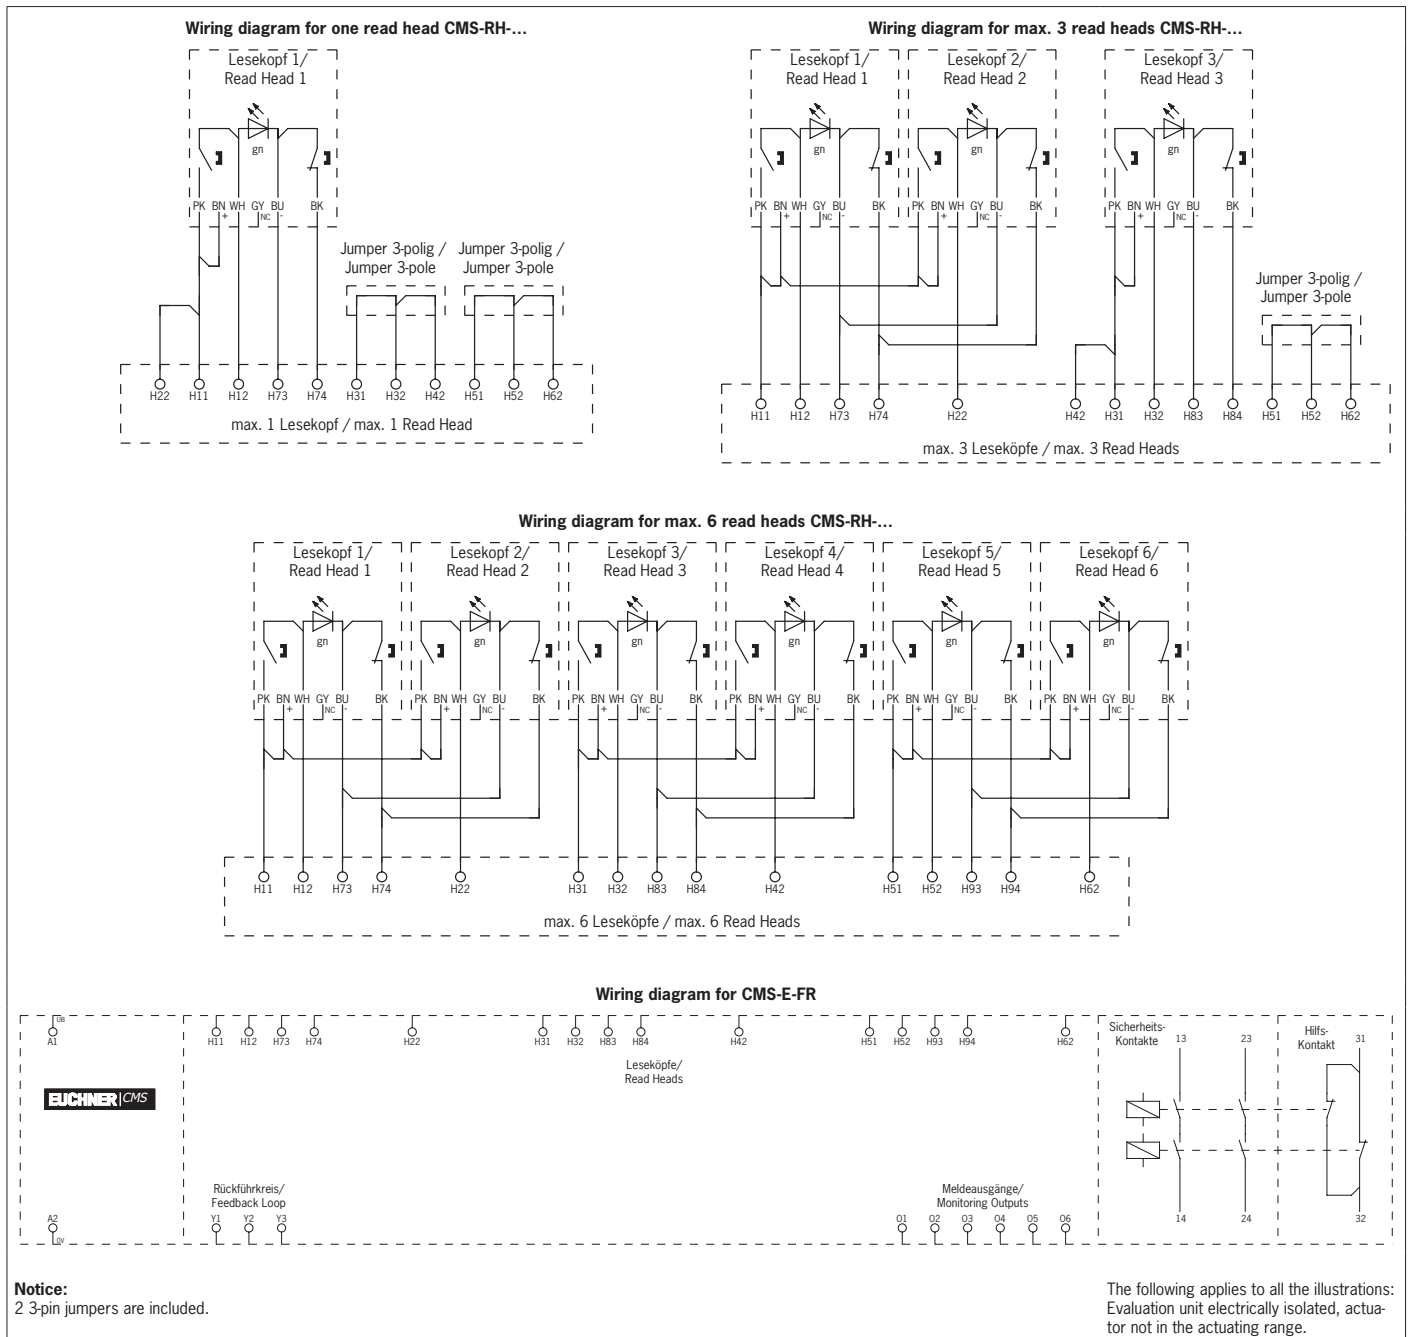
**Wiring diagram for one read head CMS-RH-...**

Lesekopf 1/
Read Head 1

gn

PK BN WH GY BU BK
+ NC -

Jumper 3-polig /
Jumper 3-pole

Jumper 3-polig /
Jumper 3-pole

H22 H11 H12 H73 H74 H31 H32 H42 H51 H52 H62

max. 1 Lesekopf / max. 1 Read Head

**Wiring diagram for max. 3 read heads CMS-RH-...**

Lesekopf 1/
Read Head 1

Lesekopf 2/
Read Head 2

Lesekopf 3/
Read Head 3

gn gn gn

PK BN WH GY BU BK PK BN WH GY BU BK PK BN WH GY BU BK
+ NC - + NC - + NC -

Jumper 3-polig /
Jumper 3-pole

H11 H12 H73 H74 H22 H42 H31 H32 H83 H84 H51 H52 H62

max. 3 Leseköpfe / max. 3 Read Heads

**Wiring diagram for max. 6 read heads CMS-RH-...**

Lesekopf 1/
Read Head 1

Lesekopf 2/
Read Head 2

Lesekopf 3/
Read Head 3

Lesekopf 4/
Read Head 4

Lesekopf 5/
Read Head 5

Lesekopf 6/
Read Head 6

gn gn gn gn gn gn

PK BN WH GY BU BK PK BN WH GY BU BK PK BN WH GY BU BK PK BN WH GY BU BK PK BN WH GY BU BK PK BN WH GY BU BK
+ NC - + NC - + NC - + NC - + NC - + NC -

H11 H12 H73 H74 H22 H31 H32 H83 H84 H42 H51 H52 H93 H94 H62

max. 6 Leseköpfe / max. 6 Read Heads

**Wiring diagram for CMS-E-FR**

UB
A1

EUCHNER | CMS

A2
0V

H11 H12 H73 H74 H22 H31 H32 H83 H84 H42 H51 H52 H93 H94 H62

Leseköpfe/
Read Heads

Rückführkreis/
Feedback Loop
Y1 Y2 Y3

Meldeausgänge/
Monitoring Outputs
O1 O2 O3 O4 O5 O6

Sicherheits-
Kontakte
13 23
14 24

Hilfs-
Kontakt
31
32

**Notice:**
2 3-pin jumpers are included.

The following applies to all the illustrations: Evaluation unit electrically isolated, actuator not in the actuating range.